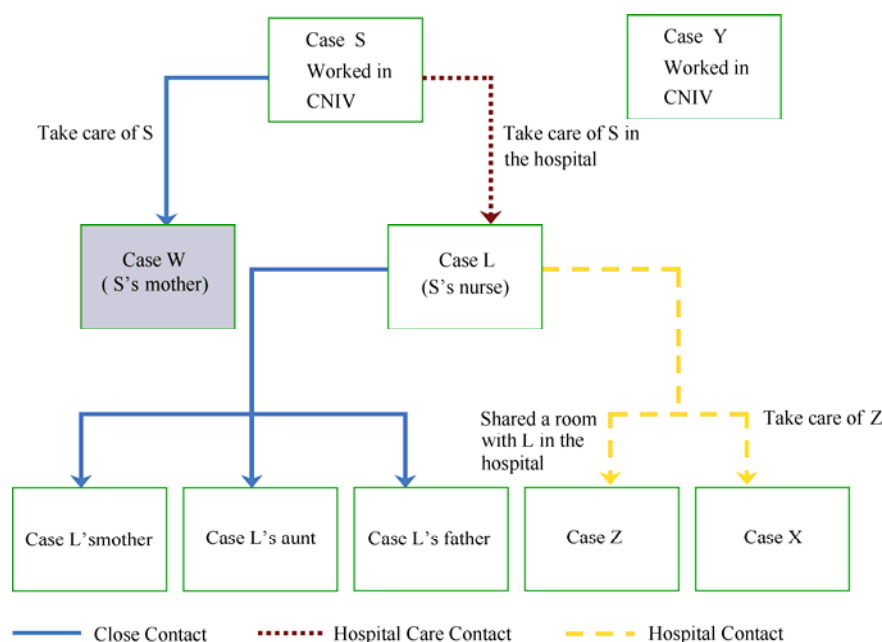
Case S
Worked in
CNIV

Case Y
Worked in
CNIV

Take care of S

Take care of S in the hospital

Case W
( S's mother)

Case L
(S's nurse)

Shared a room with L in the hospital

Take care of Z

Case L'smother

Case L's aunt

Case L's father

Case Z

Case X

Close Contact

Hospital Care Contact

Hospital Contact